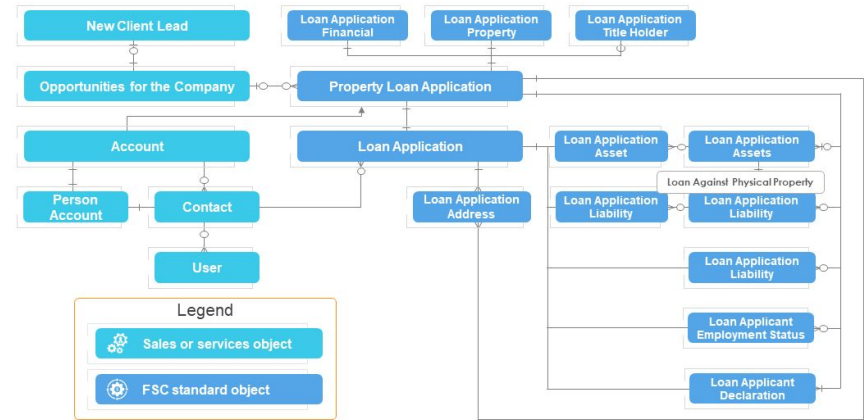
New Client Lead

Loan Application Financial

Loan Application Property

Loan Application Title Holder

Opportunities for the Company

Property Loan Application

Account

Loan Application

Loan Application Asset

Loan Application Assets

Loan Against Physical Property

Person Account

Contact

Loan Application Address

Loan Application Liability

Loan Application Liability

User

Loan Application Liability

Legend

Sales or services object

FSC standard object

Loan Applicant Employment Status

Loan Applicant Declaration